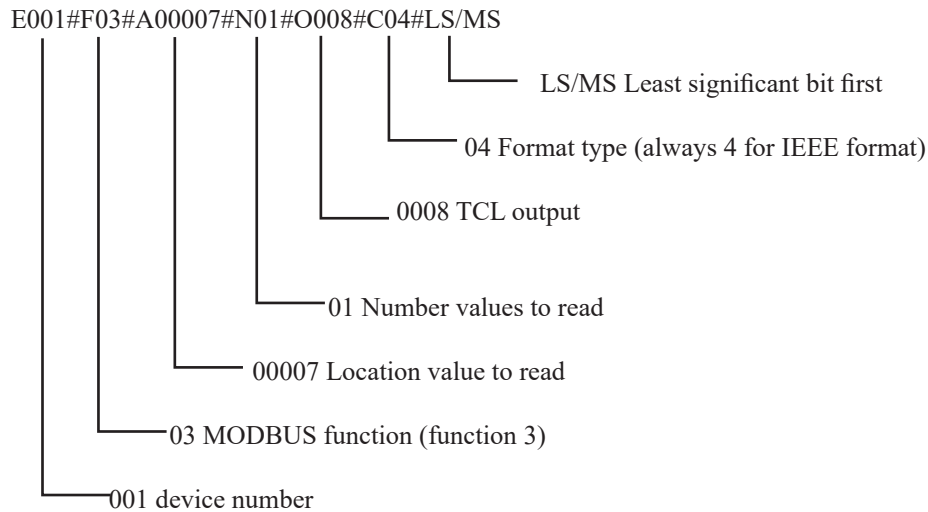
E001#F03#A00007#N01#O008#C04#LS/MS

LS/MS Least significant bit first

04 Format type (always 4 for IEEE format)

0008 TCL output

01 Number values to read

00007 Location value to read

03 MODBUS function (function 3)

001 device number